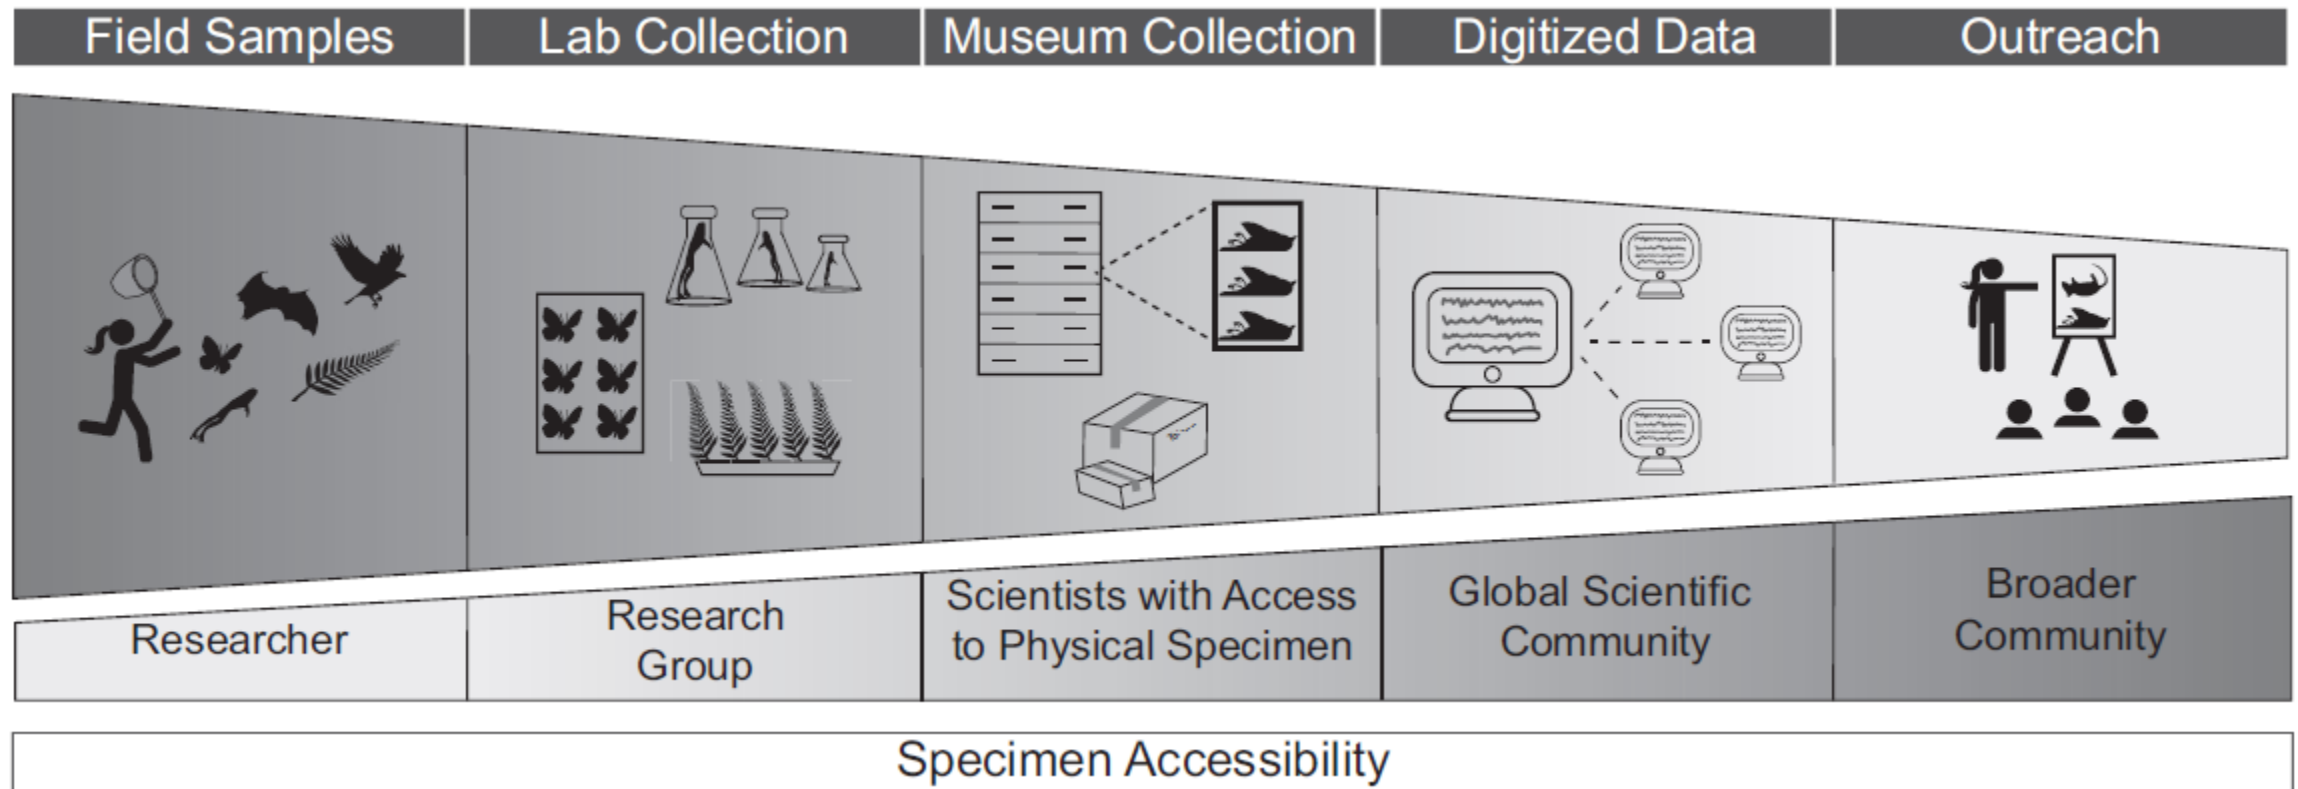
Field Samples

Lab Collection

Museum Collection

Digitized Data

Outreach

Researcher

Research Group

Scientists with Access to Physical Specimen

Global Scientific Community

Broader Community

Specimen Accessibility